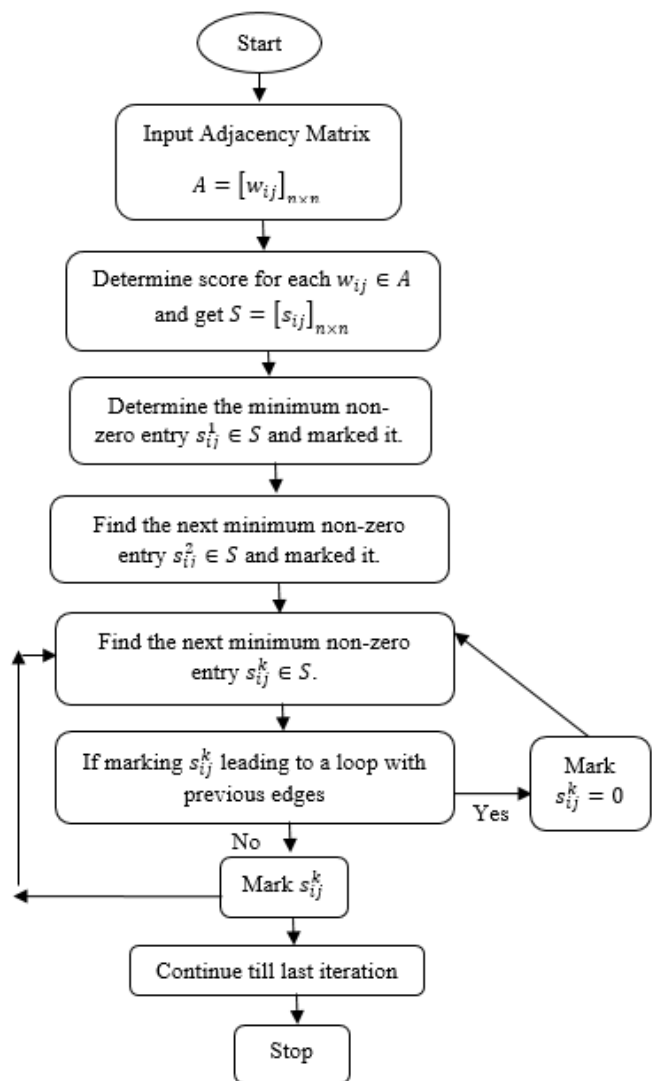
Start

Input Adjacency Matrix

$A = [w_{ij}]_{n \times n}$

Determine score for each $w_{ij} \in A$ and get $S = [s_{ij}]_{n \times n}$

Determine the minimum non-zero entry $s_{ij}^1 \in S$ and marked it.

Find the next minimum non-zero entry $s_{ij}^2 \in S$ and marked it.

Find the next minimum non-zero entry $s_{ij}^k \in S$.

If marking $s_{ij}^k$ leading to a loop with previous edges

Yes

Mark $s_{ij}^k = 0$

No

Mark $s_{ij}^k$

Continue till last iteration

Stop